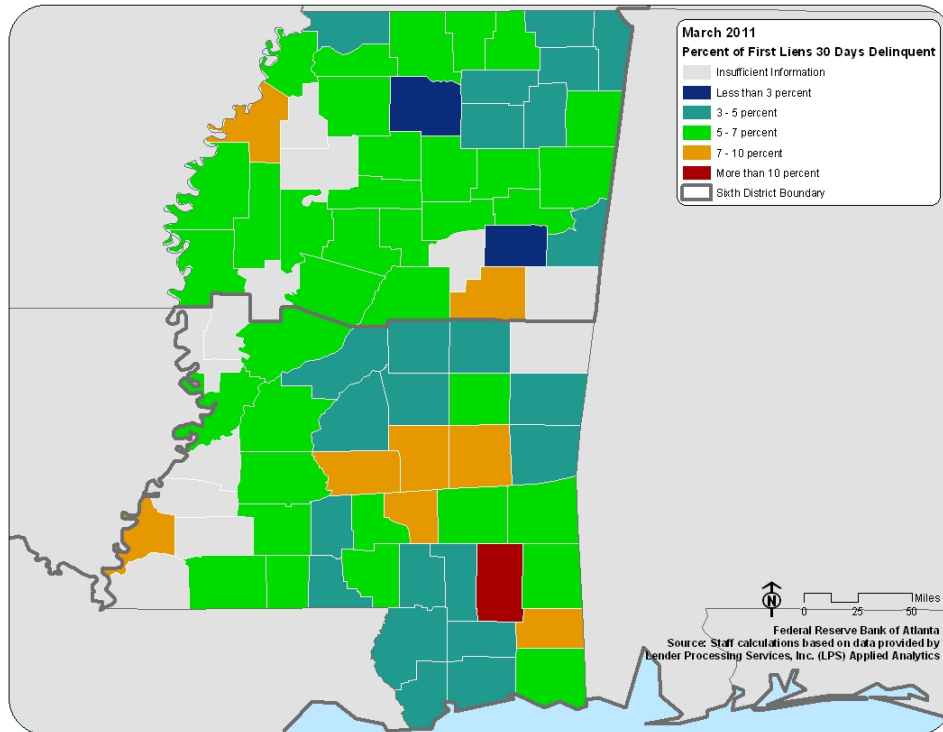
March 2011
Percent of First Liens 30 Days Delinquent

Insufficient Information
Less than 3 percent
3 - 5 percent
5 - 7 percent
7 - 10 percent
More than 10 percent
Sixth District Boundary

N
Miles
0 25 50

Federal Reserve Bank of Atlanta
Source: Staff calculations based on data provided by Lender Processing Services, Inc. (LPS) Applied Analytics